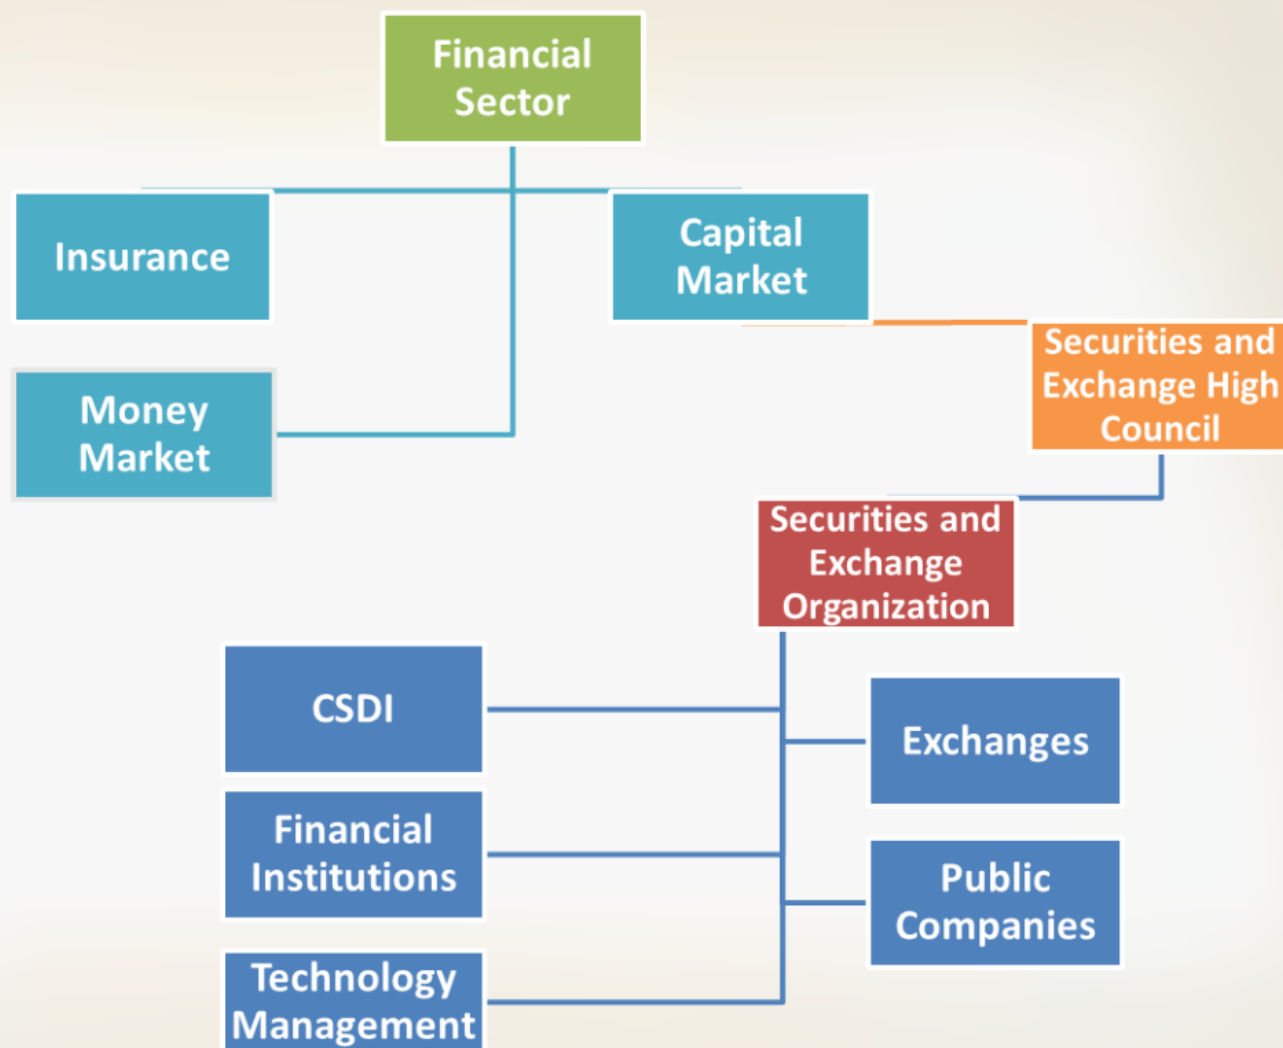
Financial Sector

Insurance

Capital Market

Money Market

Securities and Exchange High Council

Securities and Exchange Organization

CSDI

Exchanges

Financial Institutions

Public Companies

Technology Management